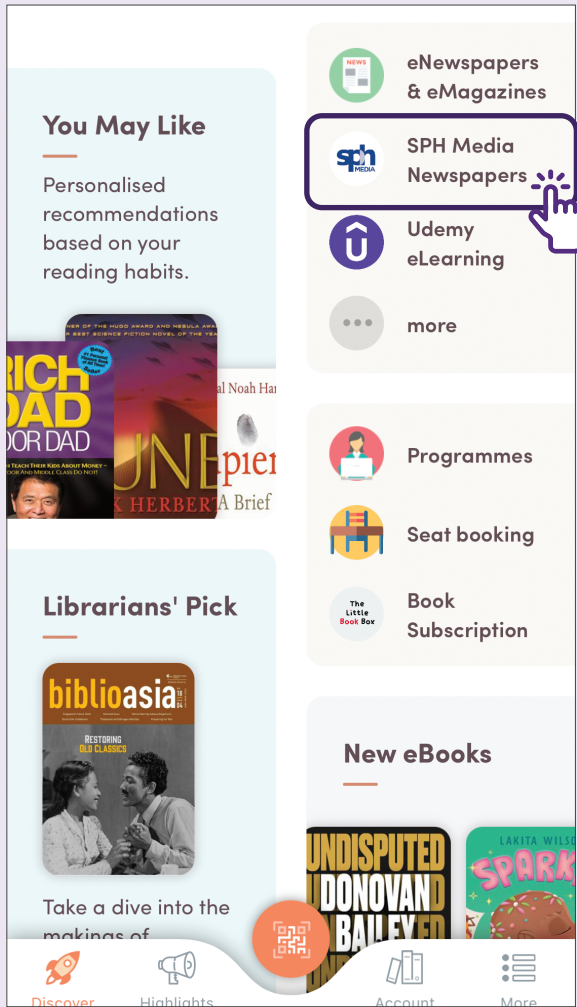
You May Like

Personalised recommendations based on your reading habits.

RICH DAD POOR DAD

DUNE

K HERBERT

al Noah Har

apiens

A Brief

NEWS

eNewspapers & eMagazines

sph MEDIA

SPH Media Newspapers

Udemy eLearning

more

Programmes

Seat booking

The Little Book Box

Book Subscription

Librarians' Pick

biblioasia

RESTORING OLD CLASSICS

Take a dive into the makings of

New eBooks

UNDISPUTED DONOVAN BAILEY

LAKITA WILSO

SPARK

Discover

Highlights

Account

More